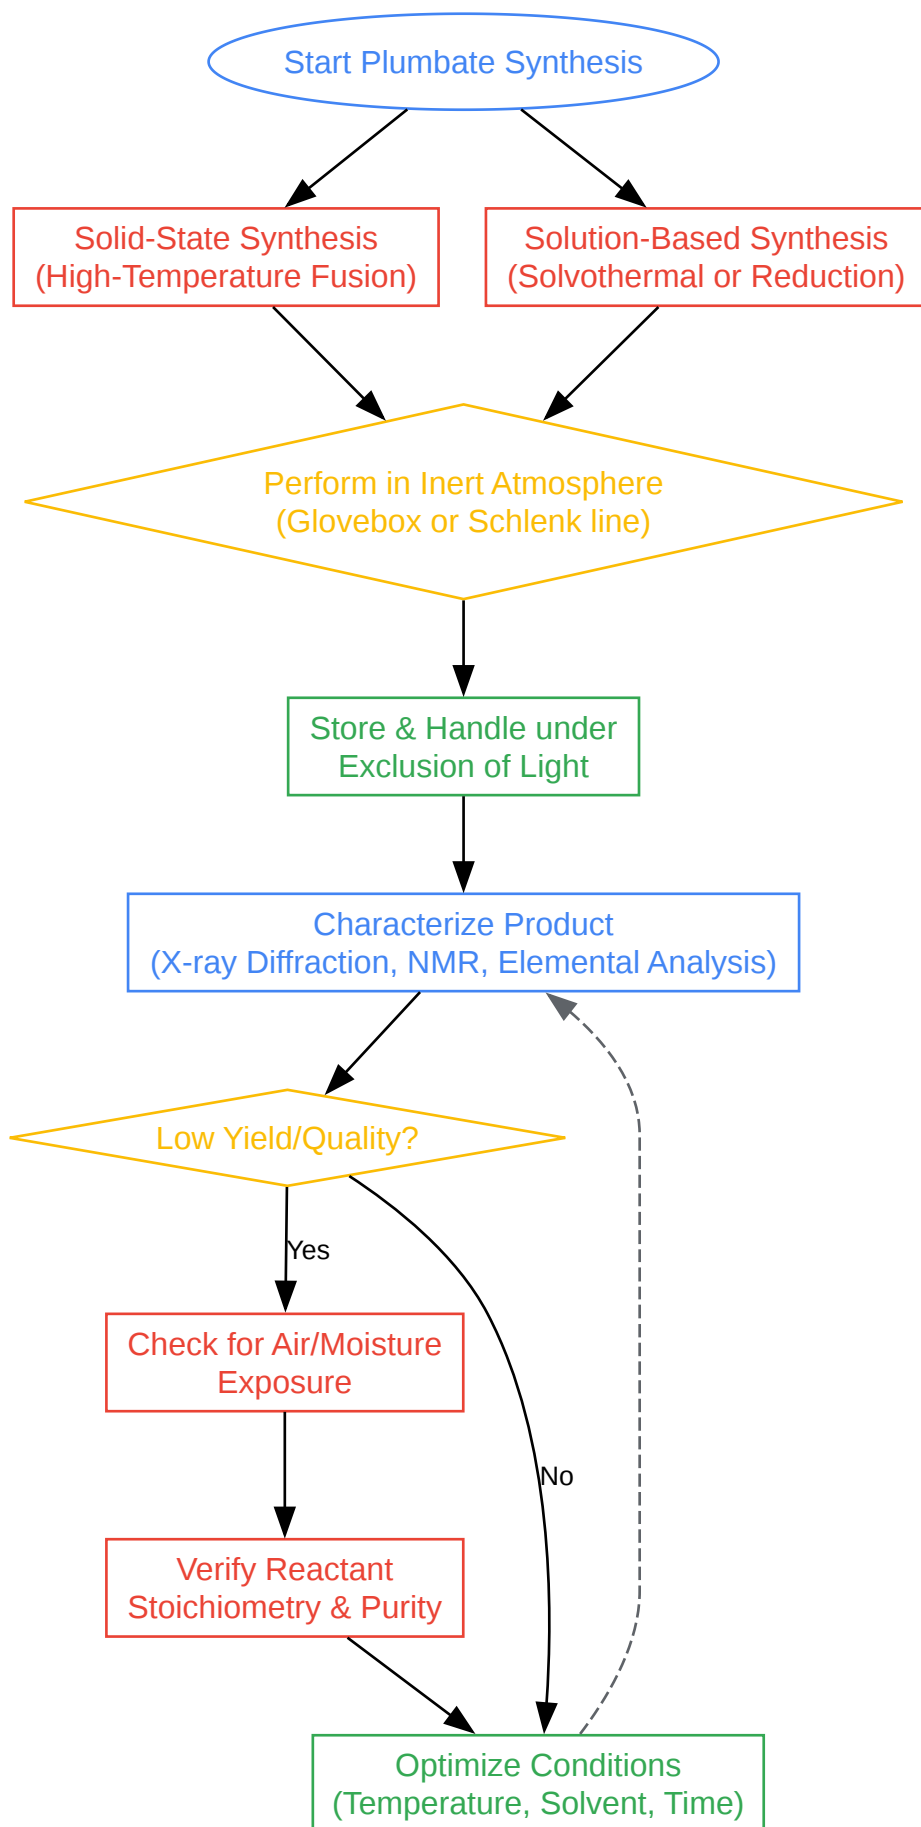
Start Plumbate Synthesis

Solid-State Synthesis (High-Temperature Fusion)

Solution-Based Synthesis (Solvothermal or Reduction)

Perform in Inert Atmosphere (Glovebox or Schlenk line)

Store & Handle under Exclusion of Light

Characterize Product (X-ray Diffraction, NMR, Elemental Analysis)

Low Yield/Quality?

Yes

No

Check for Air/Moisture Exposure

Verify Reactant Stoichiometry & Purity

Optimize Conditions (Temperature, Solvent, Time)